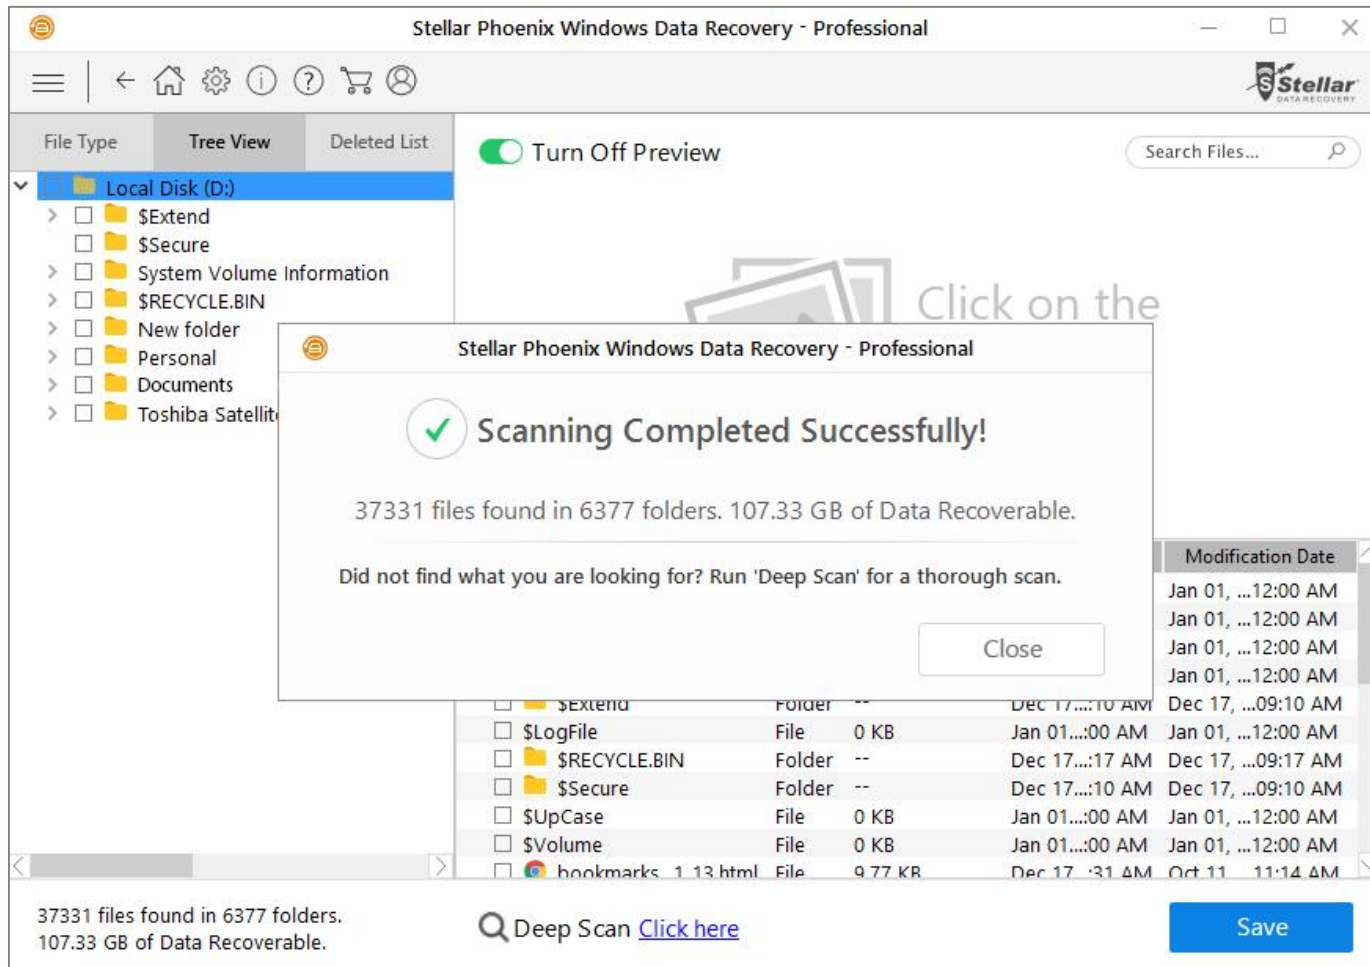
Stellar Phoenix Windows Data Recovery - Professional

Stellar DATA RECOVERY

File Type | Tree View | Deleted List

Turn Off Preview

Search Files...

Local Disk (D:)
$Extend
$Secure
System Volume Information
$RECYCLE.BIN
New folder
Personal
Documents
Toshiba Satellit

Click on the

Stellar Phoenix Windows Data Recovery - Professional

Scanning Completed Successfully!

37331 files found in 6377 folders. 107.33 GB of Data Recoverable.

Did not find what you are looking for? Run 'Deep Scan' for a thorough scan.

Close

| | | | | Modification Date |
|---|---|---|---|---|
| | | | | Jan 01, ...12:00 AM |
| | | | | Jan 01, ...12:00 AM |
| | | | | Jan 01, ...12:00 AM |
| | | | | Jan 01, ...12:00 AM |
| $Extend | Folder | -- | Dec 17...:10 AM | Dec 17, ...09:10 AM |
| $LogFile | File | 0 KB | Jan 01...:00 AM | Jan 01, ...12:00 AM |
| $RECYCLE.BIN | Folder | -- | Dec 17...:17 AM | Dec 17, ...09:17 AM |
| $Secure | Folder | -- | Dec 17...:10 AM | Dec 17, ...09:10 AM |
| $UpCase | File | 0 KB | Jan 01...:00 AM | Jan 01, ...12:00 AM |
| $Volume | File | 0 KB | Jan 01...:00 AM | Jan 01, ...12:00 AM |
| bookmarks_1_13.html | File | 9.77 KB | Dec 17...:31 AM | Oct 11, ...11:14 AM |

37331 files found in 6377 folders.
107.33 GB of Data Recoverable.

Deep Scan Click here

Save